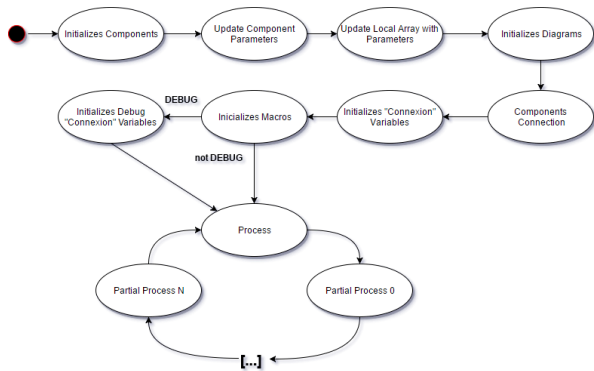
Initializes Components

Update Component Parameters

Update Local Array with Parameters

Initializes Diagrams

Components Connection

Initializes "Connexion" Variables

Inicializes Macros

DEBUG

Initializes Debug "Connexion" Variables

not DEBUG

Process

Partial Process 0

[...]

Partial Process N